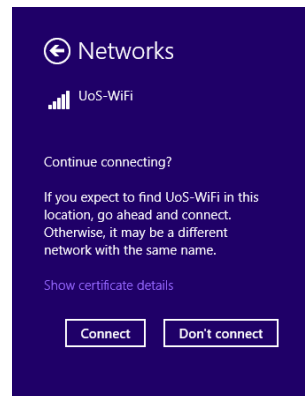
Networks

UoS-WiFi

Continue connecting?

If you expect to find UoS-WiFi in this location, go ahead and connect. Otherwise, it may be a different network with the same name.

Show certificate details

Connect

Don't connect